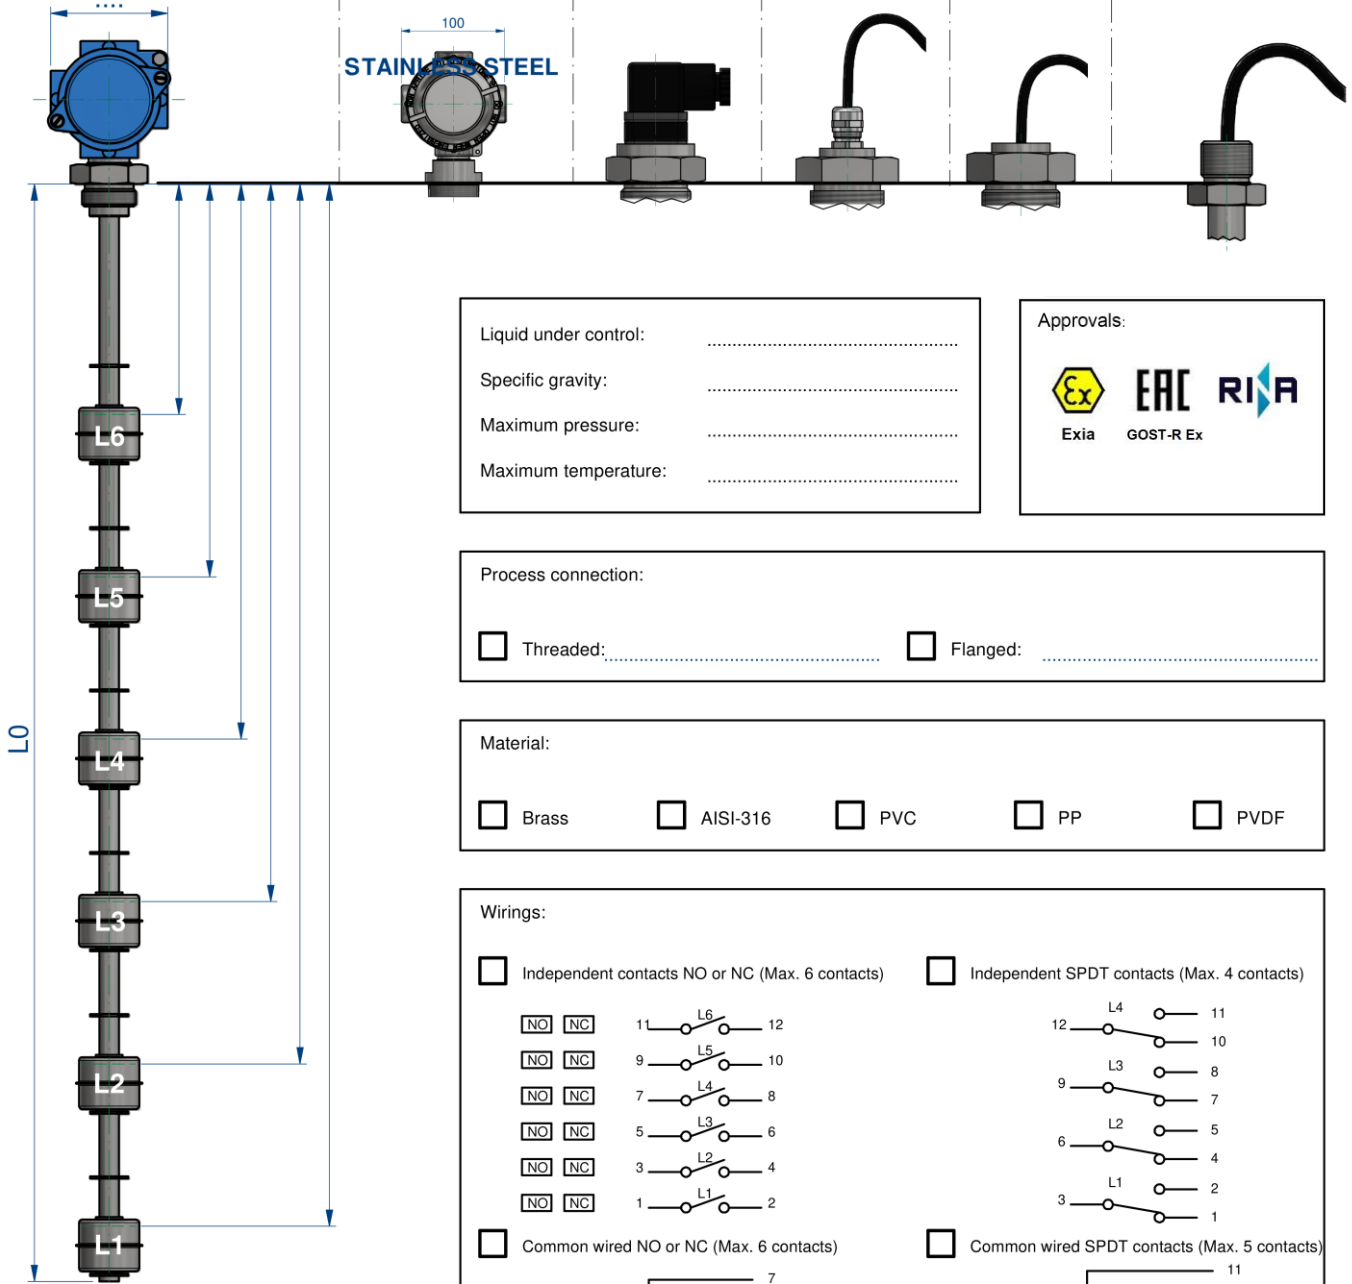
....

100

STAINLESS STEEL

L6

L5

L4

L3

L2

L1

L0

Liquid under control: ....................................................

Specific gravity: ....................................................

Maximum pressure: ....................................................

Maximum temperature: ....................................................

Approvals:

Exia

GOST-R Ex

Process connection:

Threaded: ....................................................

Flanged: ....................................................

Material:

Brass

AISI-316

PVC

PP

PVDF

Wirings:

Independent contacts NO or NC (Max. 6 contacts)

Independent SPDT contacts (Max. 4 contacts)

NO NC 11 L6 12

NO NC 9 L5 10

NO NC 7 L4 8

NO NC 5 L3 6

NO NC 3 L2 4

NO NC 1 L1 2

L4 12 11 10

L3 9 8 7

L2 6 5 4

L1 3 2 1

Common wired NO or NC (Max. 6 contacts)

Common wired SPDT contacts (Max. 5 contacts)

7

11